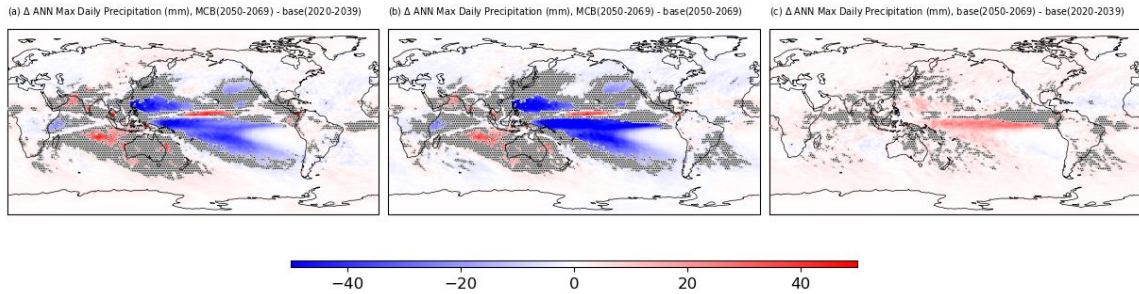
(a) Δ ANN Max Daily Precipitation (mm), MCB(2050-2069) - base(2020-2039)

(b) Δ ANN Max Daily Precipitation (mm), MCB(2050-2069) - base(2050-2069)

(c) Δ ANN Max Daily Precipitation (mm), base(2050-2069) - base(2020-2039)

−40 −20 0 20 40